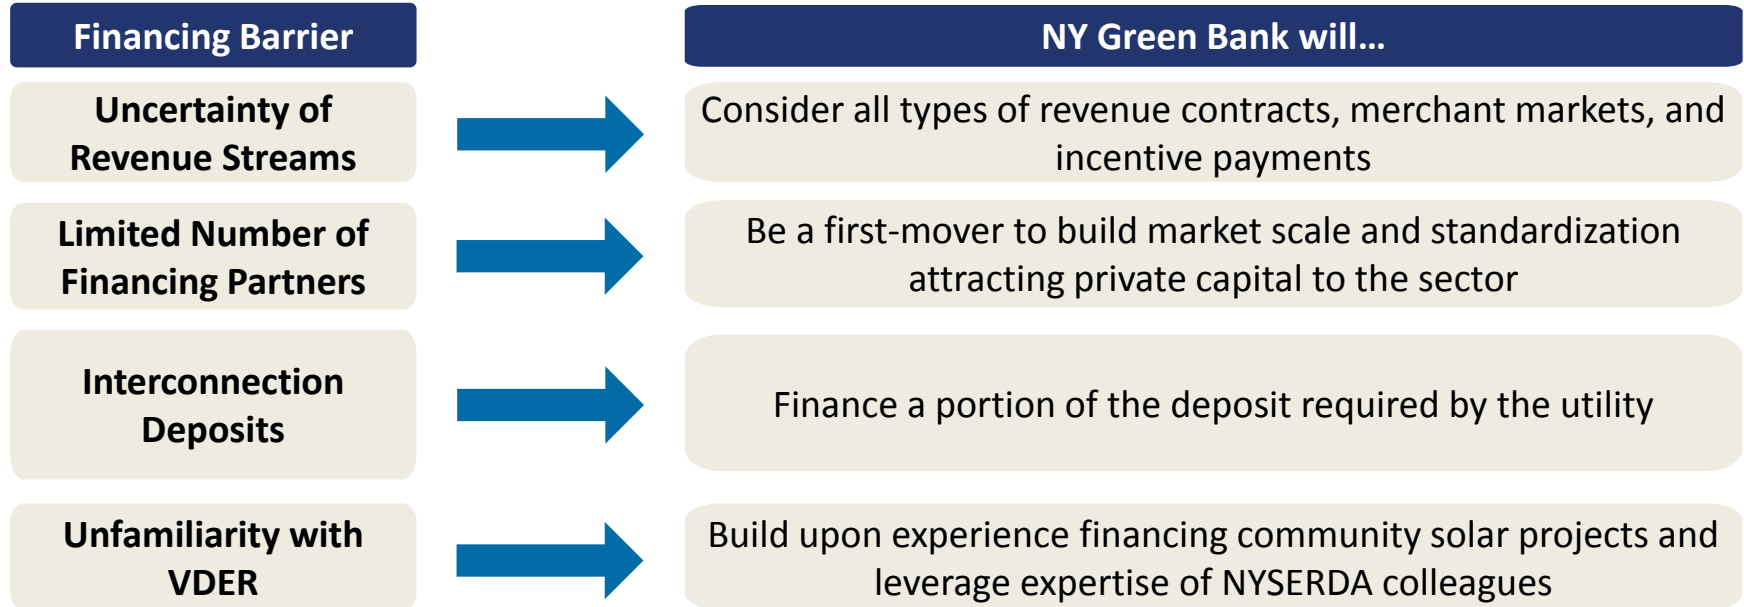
| Financing Barrier | NY Green Bank will… |
|---|---|
| Uncertainty of Revenue Streams | Consider all types of revenue contracts, merchant markets, and incentive payments |
| Limited Number of Financing Partners | Be a first-mover to build market scale and standardization attracting private capital to the sector |
| Interconnection Deposits | Finance a portion of the deposit required by the utility |
| Unfamiliarity with VDER | Build upon experience financing community solar projects and leverage expertise of NYSERDA colleagues |